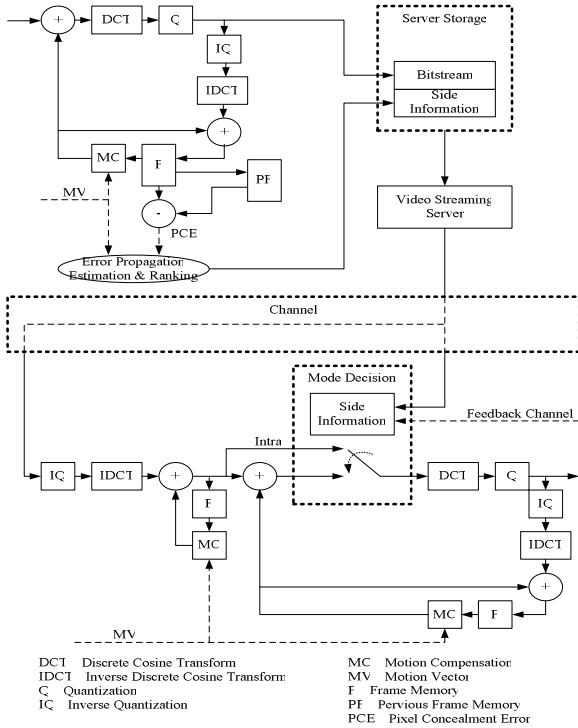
+
DCT
Q
Server Storage
IQ
Bitstream
IDCT
Side Information
+
MC
F
PF
MV
-
PCE
Error Propagation Estimation & Ranking
Video Streaming Server
Channel
Mode Decision
Side Information
Feedback Channel
Intra
IQ
IDCT
+
+
DCT
Q
F
IQ
MC
IDCT
+
MV
MC
F

DCT Discrete Cosine Transform
IDCT Inverse Discrete Cosine Transform
Q Quantization
IQ Inverse Quantization

MC Motion Compensation
MV Motion Vector
F Frame Memory
PF Pervious Frame Memory
PCE Pixel Concealment Error